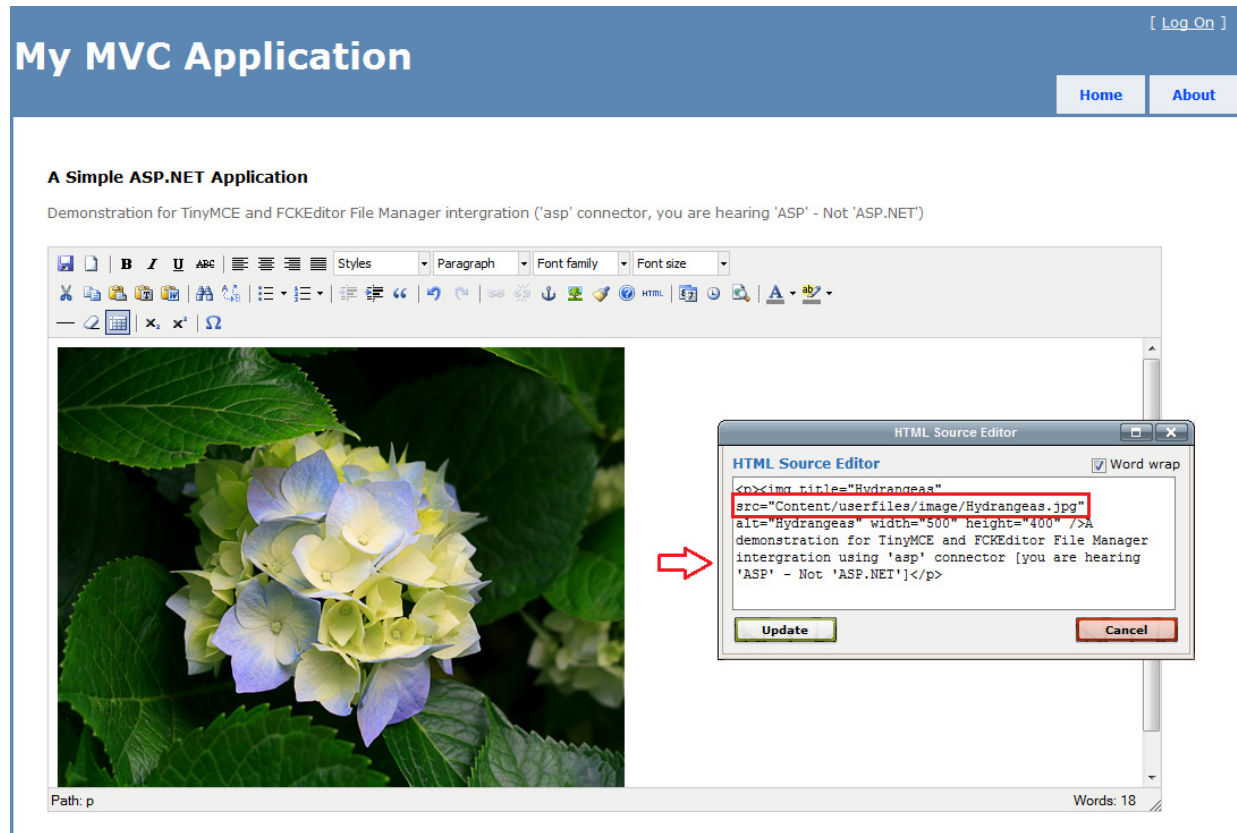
[ Log On ]

My MVC Application

Home

About

A Simple ASP.NET Application

Demonstration for TinyMCE and FCKEditor File Manager intergration ('asp' connector, you are hearing 'ASP' - Not 'ASP.NET')

Styles

Paragraph

Font family

Font size

HTML

HTML Source Editor

HTML Source Editor

Word wrap

<p><img title="Hydrangeas" src="Content/userfiles/image/Hydrangeas.jpg" alt="Hydrangeas" width="500" height="400" />A demonstration for TinyMCE and FCKEditor File Manager intergration using 'asp' connector [you are hearing 'ASP' - Not 'ASP.NET']</p>

Update

Cancel

Path: p

Words: 18